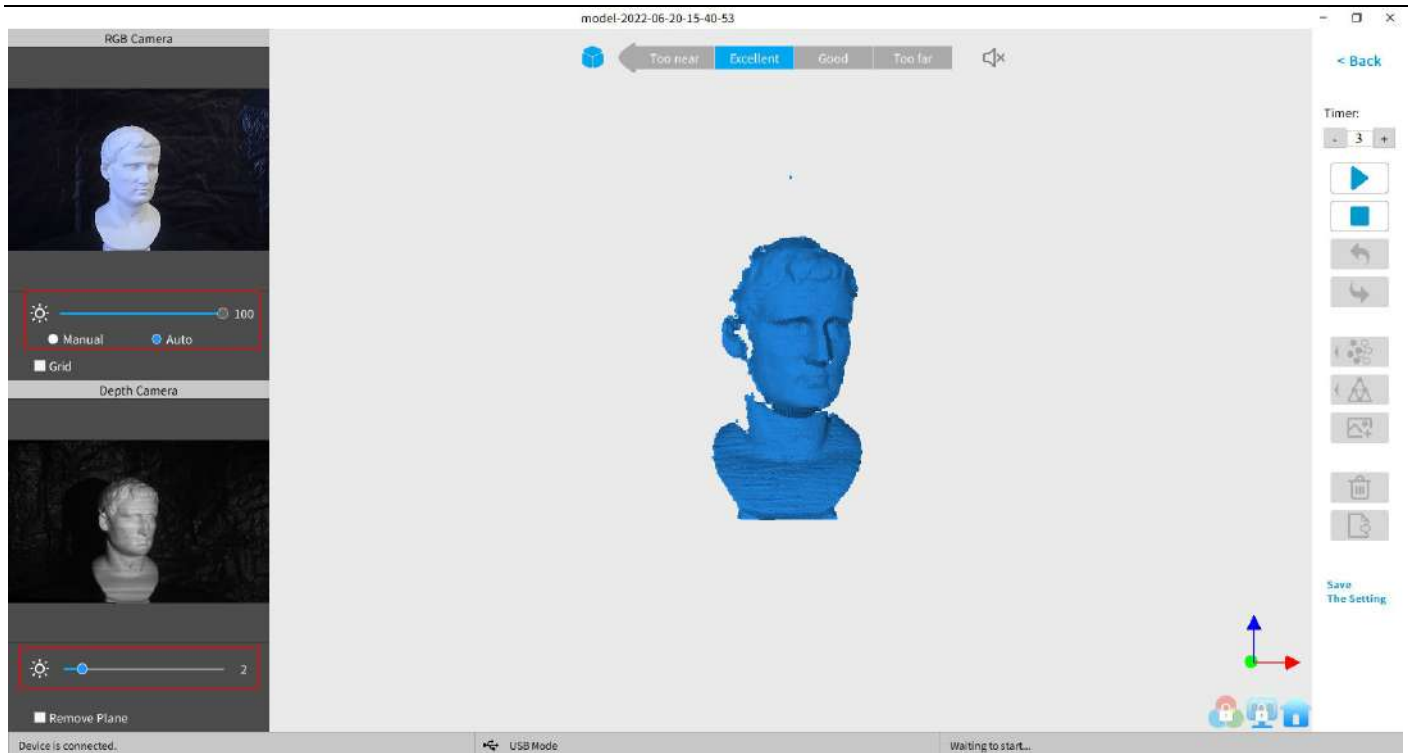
model-2022-06-20-15-40-53

RGB Camera

100

Manual Auto

Grid

Depth Camera

2

Remove Plane

Too near Excellent Good Too far

< Back

Timer:

- 3 +

Save
The Setting

Device is connected.

USB Mode

Waiting to start...